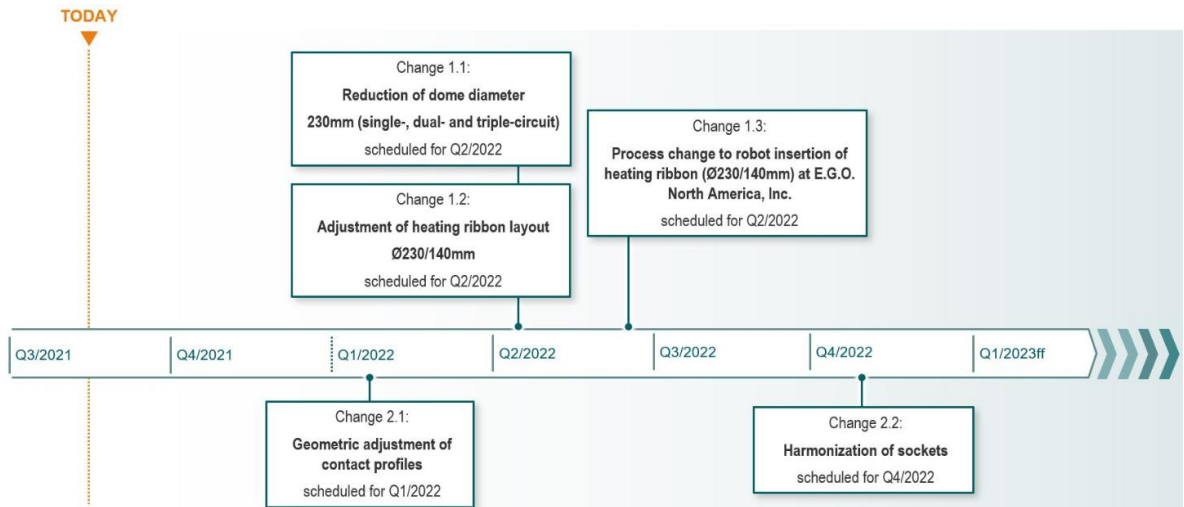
TODAY

Change 1.1:
Reduction of dome diameter
230mm (single-, dual- and triple-circuit)
scheduled for Q2/2022

Change 1.2:
Adjustment of heating ribbon layout
Ø230/140mm
scheduled for Q2/2022

Change 1.3:
Process change to robot insertion of heating ribbon (Ø230/140mm) at E.G.O. North America, Inc.
scheduled for Q2/2022

Q3/2021 Q4/2021 Q1/2022 Q2/2022 Q3/2022 Q4/2022 Q1/2023ff

Change 2.1:
Geometric adjustment of contact profiles
scheduled for Q1/2022

Change 2.2:
Harmonization of sockets
scheduled for Q4/2022